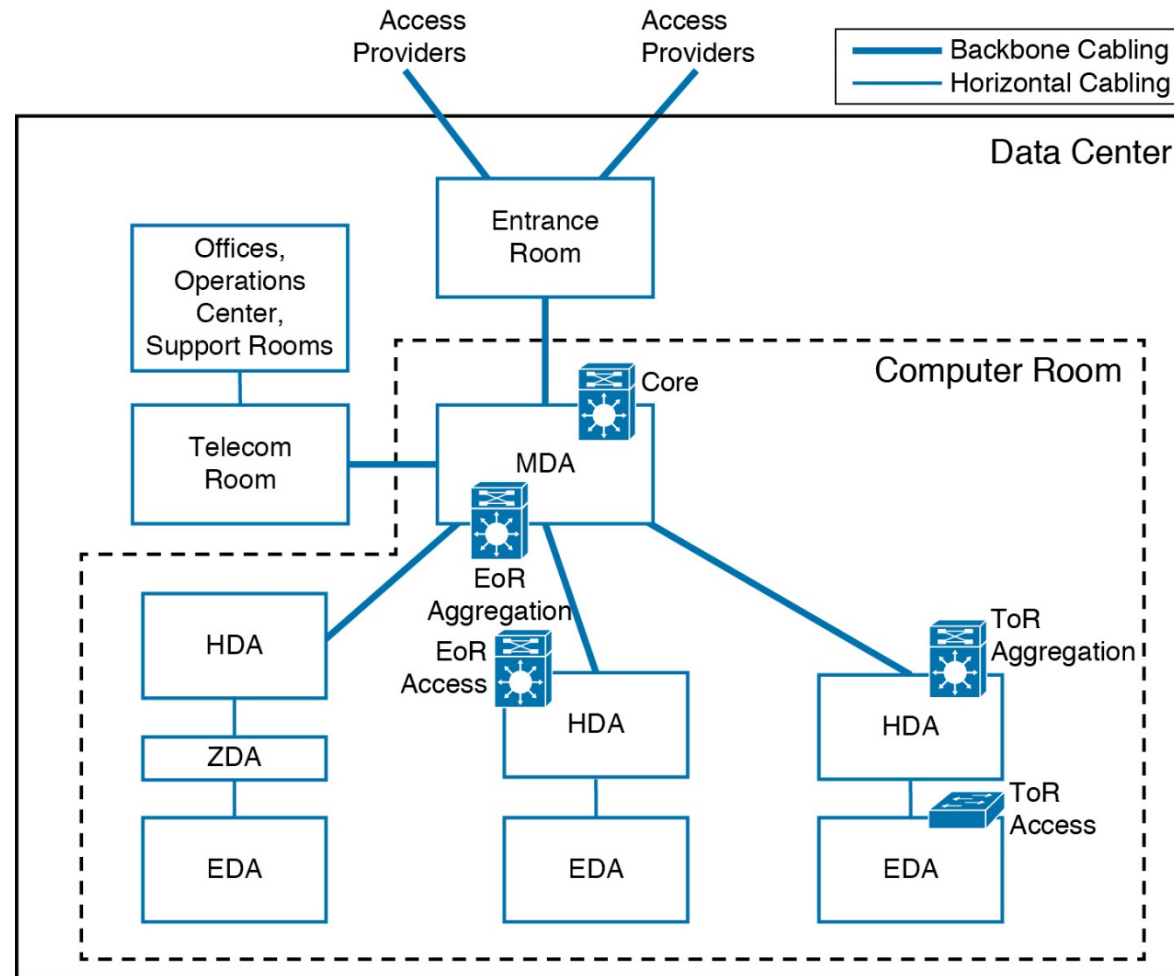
Access Providers

Access Providers

Backbone Cabling
Horizontal Cabling

Data Center

Offices, Operations Center, Support Rooms

Entrance Room

Computer Room

Core

Telecom Room

MDA

EoR Aggregation

HDA

EoR Access

HDA

ToR Aggregation

HDA

ZDA

ToR Access

EDA

EDA

EDA